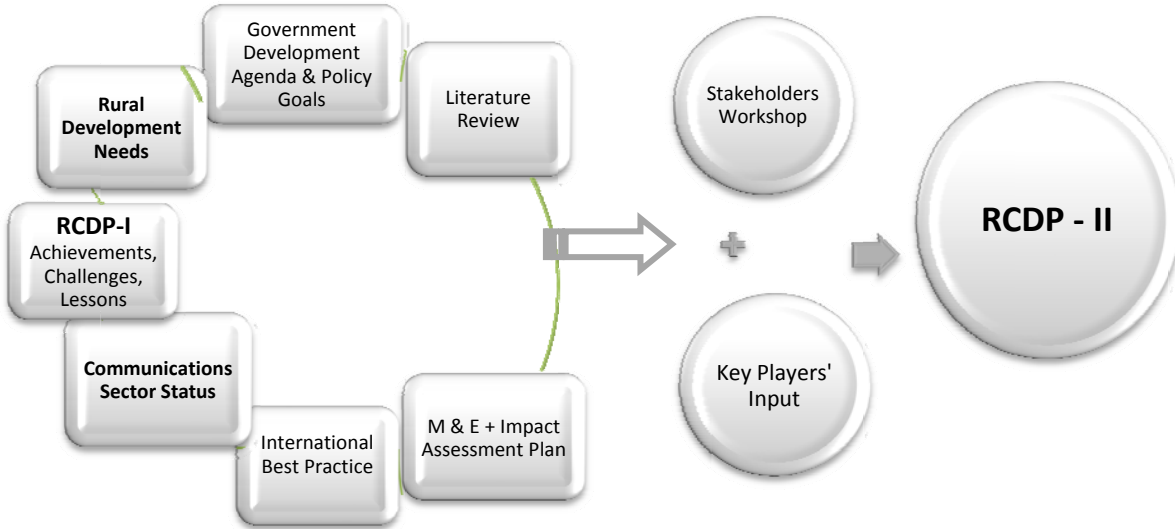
Government Development Agenda & Policy Goals

Literature Review

Rural Development Needs

RCDP-I
Achievements, Challenges, Lessons

Communications Sector Status

International Best Practice

M & E + Impact Assessment Plan

Stakeholders Workshop

+

Key Players' Input

RCDP - II